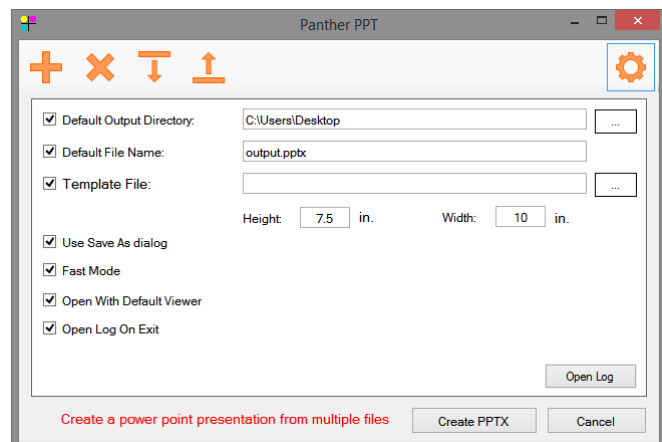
Panther PPT

Default Output Directory: C:\Users\Desktop ...

Default File Name: output.pptx

Template File: ...

Height: 7.5 in. Width: 10 in.

Use Save As dialog

Fast Mode

Open With Default Viewer

Open Log On Exit

Open Log

Create a power point presentation from multiple files

Create PPTX

Cancel